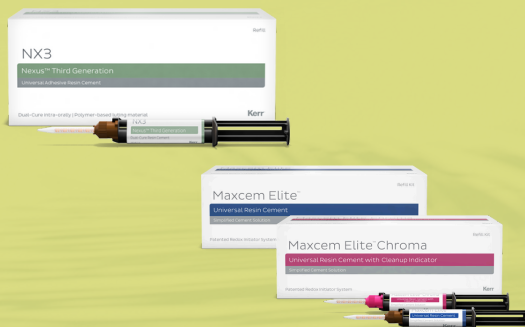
Refill

NX3

Nexus™ Third Generation

Universal Adhesive Resin Cement

Dual-Cure Intra-orally | Polymer-based luting material

Kerr

NX3

Nexus™ Third Generation

Refill Kit

Maxcem Elite™

Universal Resin Cement

Simplified Cement System

Patented Redox Initiator System

Refill Kit

Maxcem Elite™ Chroma

Universal Resin Cement with Cleanup Indicator

Simplified Cement System

Patented Redox Initiator System

Kerr